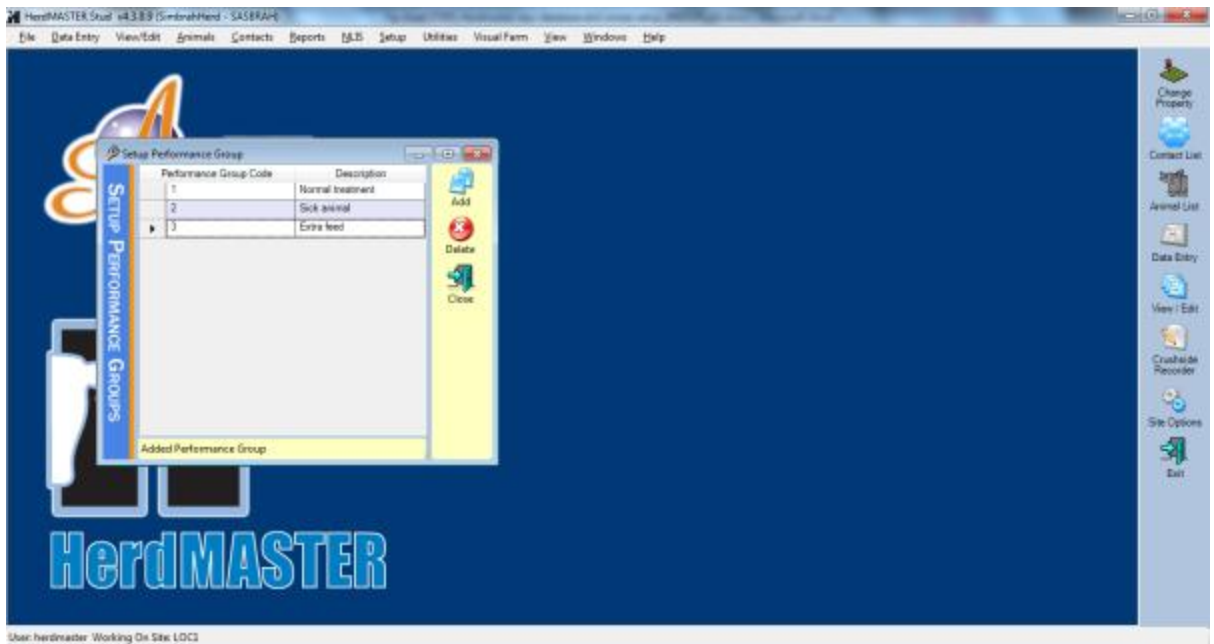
HerdMASTER Stud v4.3.8.9 (SimbrahHerd - SASBRAH)

File Data Entry View/Edit Animals Contacts Reports NLIS Setup Utilities Visual Farm View Windows Help

Setup Performance Group

SETUP PERFORMANCE GROUPS

| | Performance Group Code | Description |
|---|---|---|
| | 1 | Normal treatment |
| | 2 | Sick animal |
| ▸ | 3 | Extra feed |

Added Performance Group

Add

Delete

Close

Change Property

Contact List

Animal List

Data Entry

View / Edit

Crushside Recorder

Site Options

Exit

HerdMASTER

User: herdmaster Working On Site: LOC1